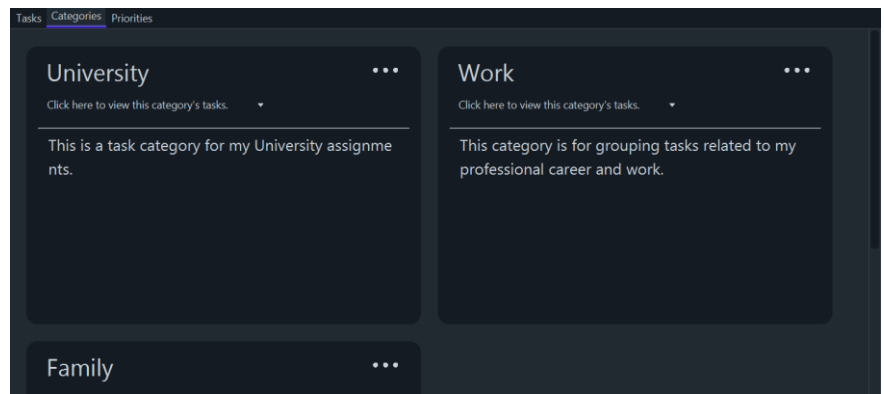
Tasks Categories Priorities

University •••

Click here to view this category's tasks. ▾

This is a task category for my University assignme nts.

Work •••

Click here to view this category's tasks. ▾

This category is for grouping tasks related to my professional career and work.

Family •••